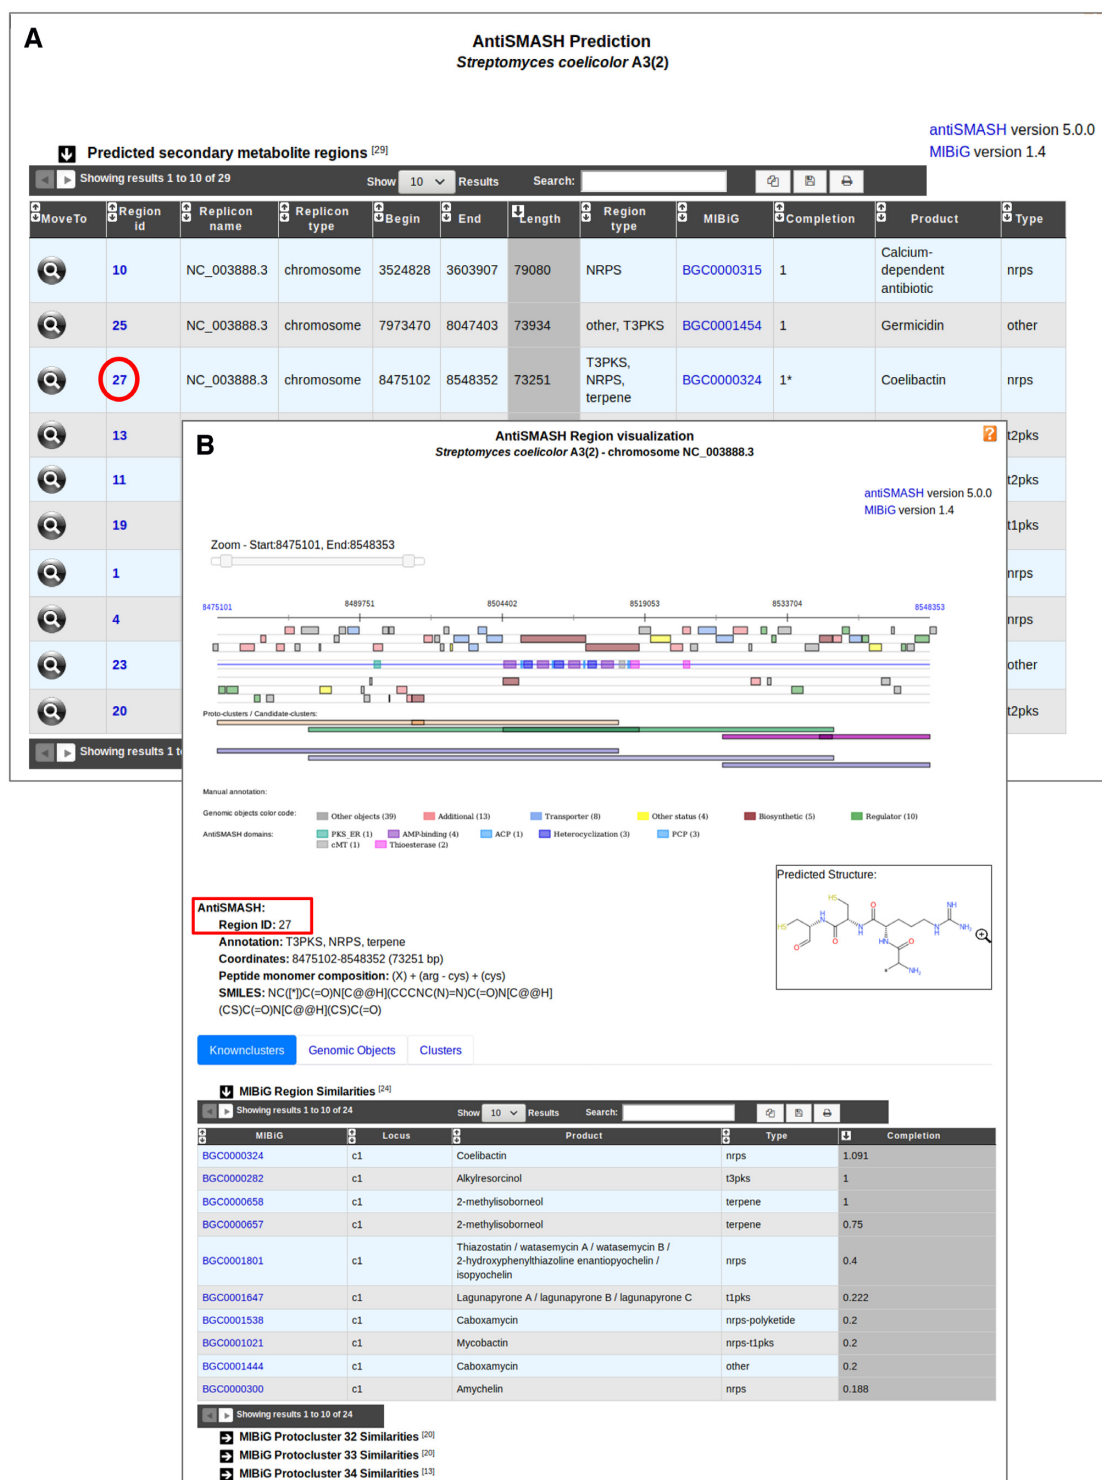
A

AntiSMASH Prediction
*Streptomyces coelicolor* A3(2)

antiSMASH version 5.0.0
MIBiG version 1.4

Predicted secondary metabolite regions [29]

Showing results 1 to 10 of 29 Show 10 Results Search:

| MoveTo | Region id | Replicon name | Replicon type | Begin | End | Length | Region type | MIBiG | Completion | Product | Type |
|---|---|---|---|---|---|---|---|---|---|---|---|
| | 10 | NC_003888.3 | chromosome | 3524828 | 3603907 | 79080 | NRPS | BGC0000315 | 1 | Calcium-dependent antibiotic | nrps |
| | 25 | NC_003888.3 | chromosome | 7973470 | 8047403 | 73934 | other, T3PKS | BGC0001454 | 1 | Germicidin | other |
| | 27 | NC_003888.3 | chromosome | 8475102 | 8548352 | 73251 | T3PKS, NRPS, terpene | BGC0000324 | 1* | Coelibactin | nrps |
| | 13 | | | | | | | | | | t2pks |
| | 11 | | | | | | | | | | t2pks |
| | 19 | | | | | | | | | | t1pks |
| | 1 | | | | | | | | | | nrps |
| | 4 | | | | | | | | | | nrps |
| | 23 | | | | | | | | | | other |
| | 20 | | | | | | | | | | t2pks |

Showing results 1 t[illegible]

B

AntiSMASH Region visualization
*Streptomyces coelicolor* A3(2) - chromosome NC_003888.3

antiSMASH version 5.0.0
MIBiG version 1.4

Zoom - Start:8475101, End:8548353

8475101 8489751 8504402 8519053 8533704 8548353

Proto-clusters / Candidate-clusters:

Manual annotation:

Genomic objects color code: Other objects (39) Additional (13) Transporter (8) Other status (4) Biosynthetic (5) Regulator (10)
AntiSMASH domains: PKS_ER (1) AMP-binding (4) ACP (1) Heterocyclization (3) PCP (3) cMT (1) Thioesterase (2)

Predicted Structure:
HS HS NH NH HN NH$_2$ HN O NH$_2$

AntiSMASH:
Region ID: 27
Annotation: T3PKS, NRPS, terpene
Coordinates: 8475102-8548352 (73251 bp)
Peptide monomer composition: (X) + (arg - cys) + (cys)
SMILES: NC([*])C(=O)N[C@@H](CCCNC(N)=N)C(=O)N[C@@H](CS)C(=O)N[C@@H](CS)C(=O)

Knownclusters Genomic Objects Clusters

MIBiG Region Similarities [24]

Showing results 1 to 10 of 24 Show 10 Results Search:

| MIBiG | Locus | Product | Type | Completion |
|---|---|---|---|---|
| BGC0000324 | c1 | Coelibactin | nrps | 1.091 |
| BGC0000282 | c1 | Alkylresorcinol | t3pks | 1 |
| BGC0000658 | c1 | 2-methylisoborneol | terpene | 1 |
| BGC0000657 | c1 | 2-methylisoborneol | terpene | 0.75 |
| BGC0001801 | c1 | Thiazostatin / watasemycin A / watasemycin B / 2-hydroxyphenylthiazoline enantiopyochelin / isopyochelin | nrps | 0.4 |
| BGC0001647 | c1 | Lagunapyrone A / lagunapyrone B / lagunapyrone C | t1pks | 0.222 |
| BGC0001538 | c1 | Caboxamycin | nrps-polyketide | 0.2 |
| BGC0001021 | c1 | Mycobactin | nrps-t1pks | 0.2 |
| BGC0001444 | c1 | Caboxamycin | other | 0.2 |
| BGC0000300 | c1 | Amychelin | nrps | 0.188 |

Showing results 1 to 10 of 24

MIBiG Protocluster 32 Similarities [20]
MIBiG Protocluster 33 Similarities [20]
MIBiG Protocluster 34 Similarities [13]